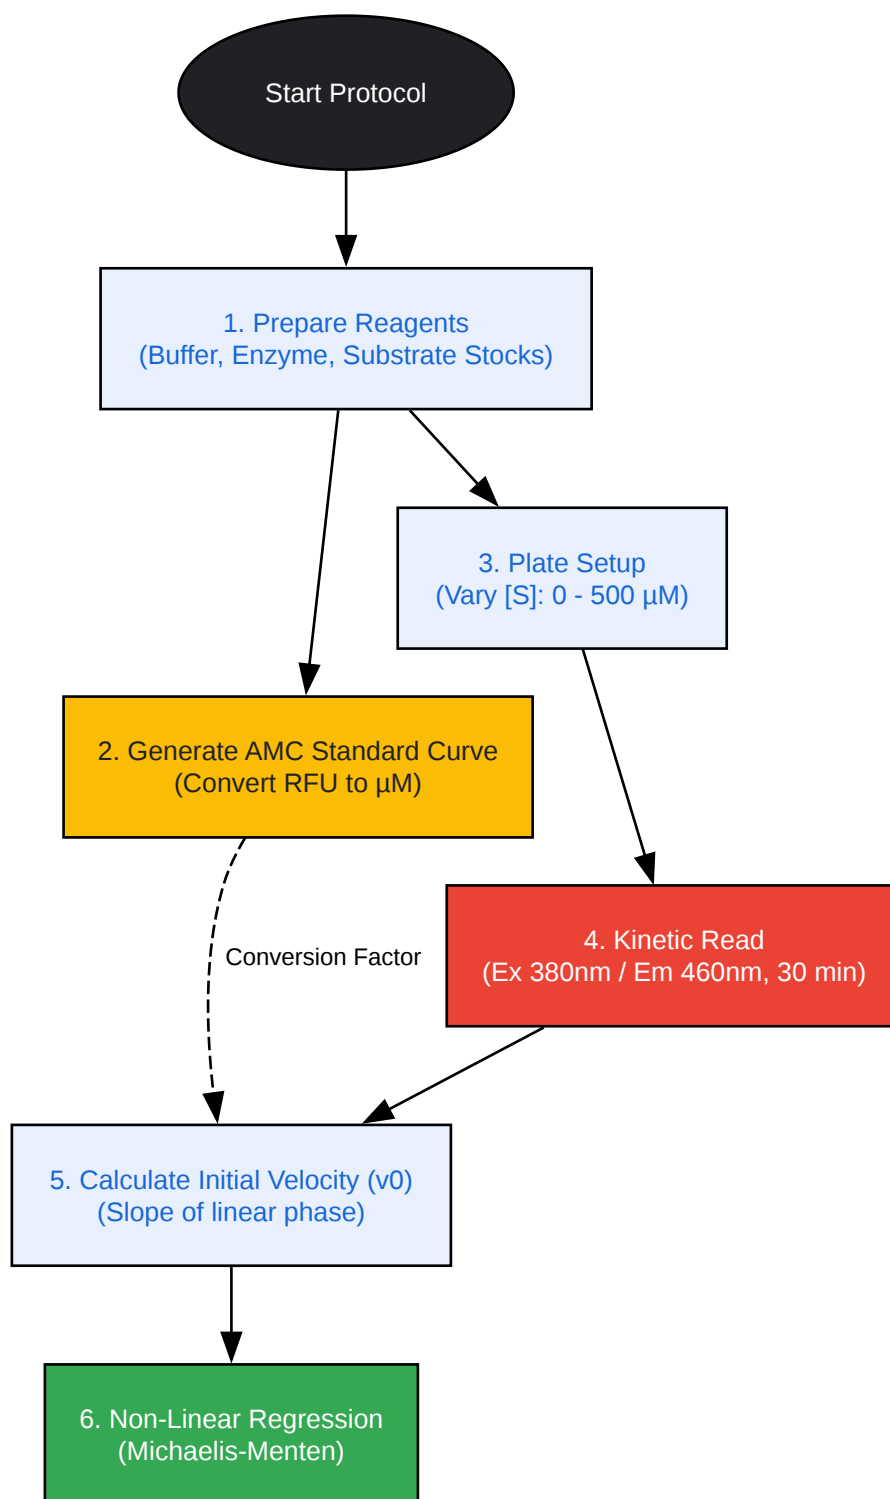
Start Protocol

1. Prepare Reagents
(Buffer, Enzyme, Substrate Stocks)

3. Plate Setup
(Vary [S]: 0 - 500 µM)

2. Generate AMC Standard Curve
(Convert RFU to µM)

Conversion Factor

4. Kinetic Read
(Ex 380nm / Em 460nm, 30 min)

5. Calculate Initial Velocity (v0)
(Slope of linear phase)

6. Non-Linear Regression
(Michaelis-Menten)